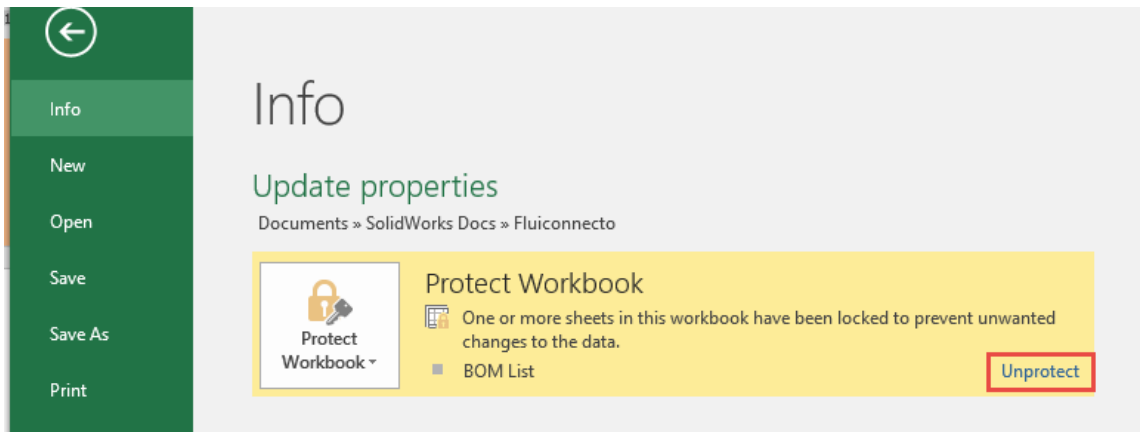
Info

New

Open

Save

Save As

Print

Info

Update properties

Documents » SolidWorks Docs » Fluiconnecto

Protect Workbook

Protect Workbook

One or more sheets in this workbook have been locked to prevent unwanted changes to the data.

BOM List

Unprotect